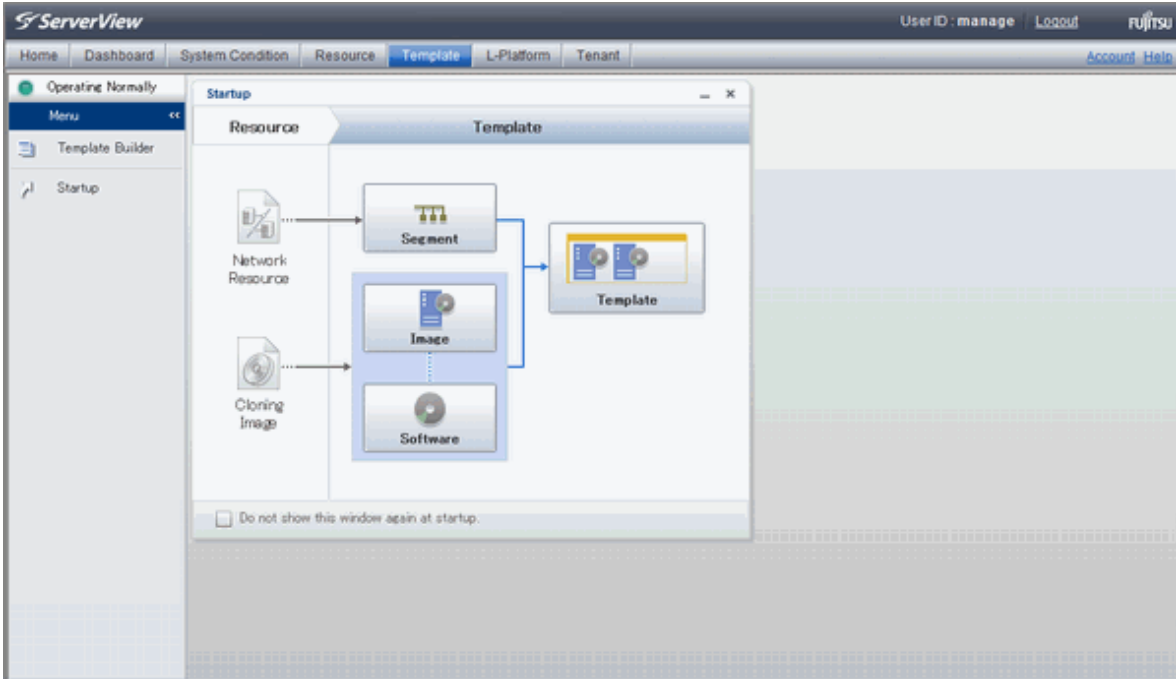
ServerView

User ID : manage Logout FUJITSU

Home Dashboard System Condition Resource Template L-Platform Tenant

Account Help

Operating Normally

Menu <<

Template Builder

Startup

Startup

Resource

Template

Network Resource

Cloning Image

Segment

Image

Software

Template

Do not show this window again at startup.